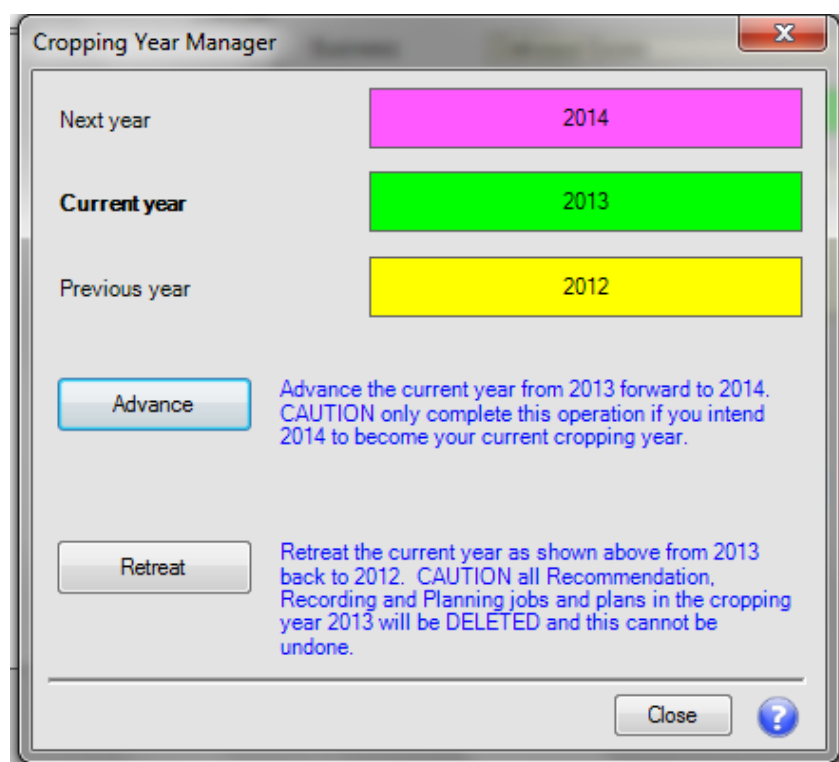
Cropping Year Manager

Next year
2014

Current year
2013

Previous year
2012

Advance
Advance the current year from 2013 forward to 2014. CAUTION only complete this operation if you intend 2014 to become your current cropping year.

Retreat
Retreat the current year as shown above from 2013 back to 2012. CAUTION all Recommendation, Recording and Planning jobs and plans in the cropping year 2013 will be DELETED and this cannot be undone.

Close
?